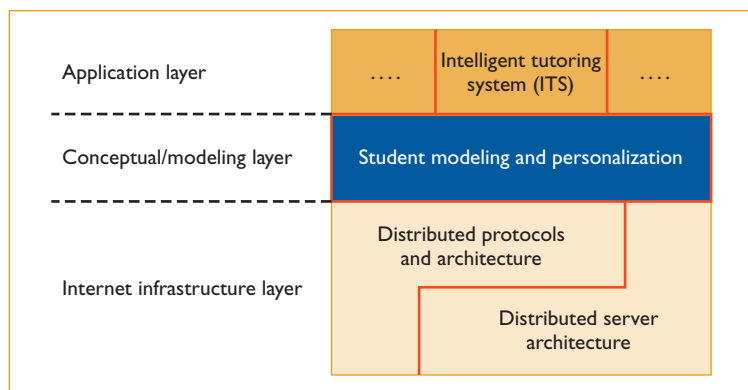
Application layer

....

Intelligent tutoring system (ITS)

....

Conceptual/modeling layer

Student modeling and personalization

Internet infrastructure layer

Distributed protocols and architecture

Distributed server architecture